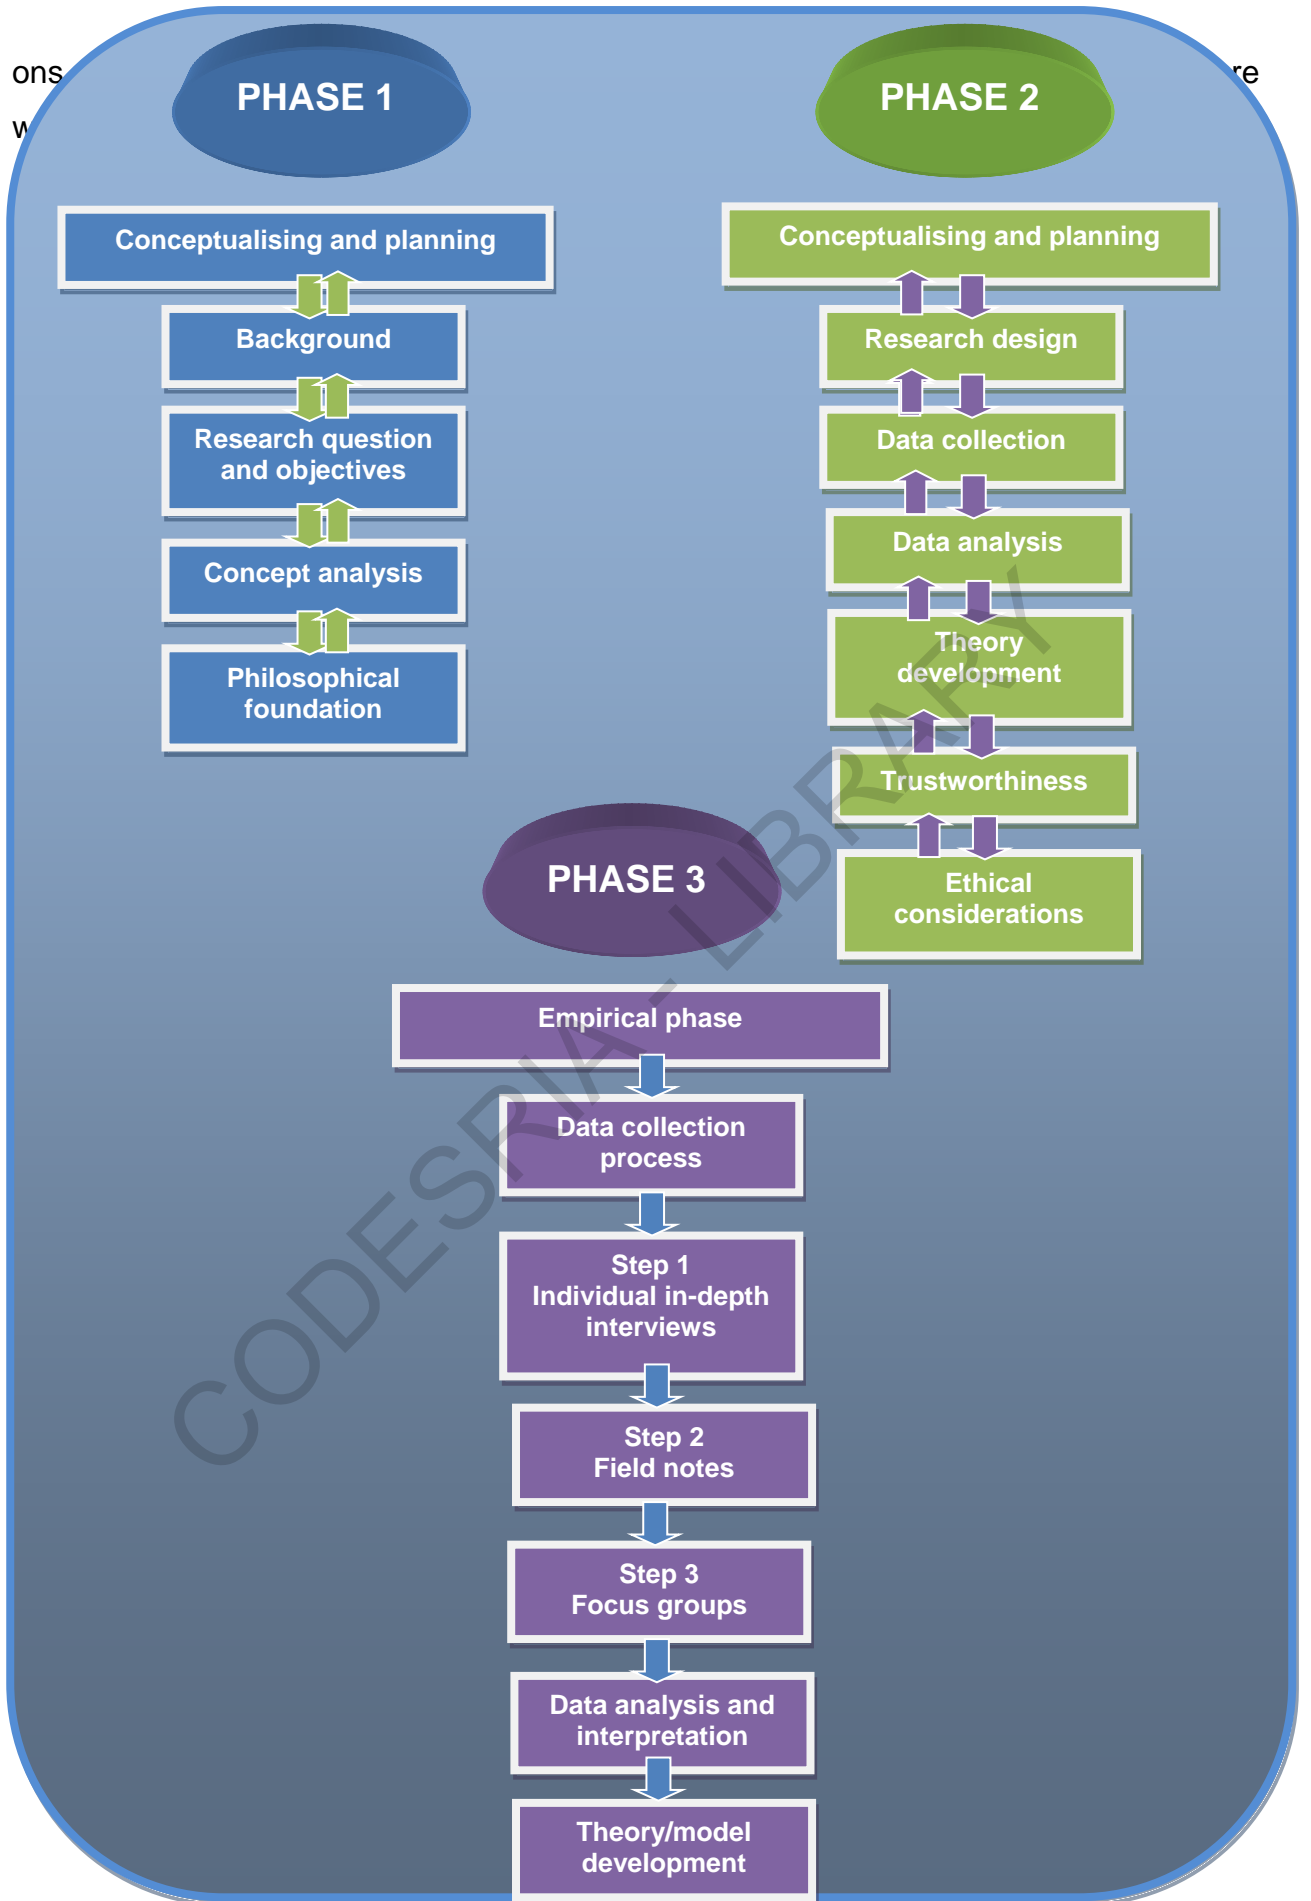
ons

w

re

PHASE 1

PHASE 2

Conceptualising and planning

Background

Research question and objectives

Concept analysis

Philosophical foundation

Conceptualising and planning

Research design

Data collection

Data analysis

Theory development

Trustworthiness

Ethical considerations

PHASE 3

Empirical phase

Data collection process

Step 1
Individual in-depth interviews

Step 2
Field notes

Step 3
Focus groups

Data analysis and interpretation

Theory/model development

CODESRIA - LIBRARY